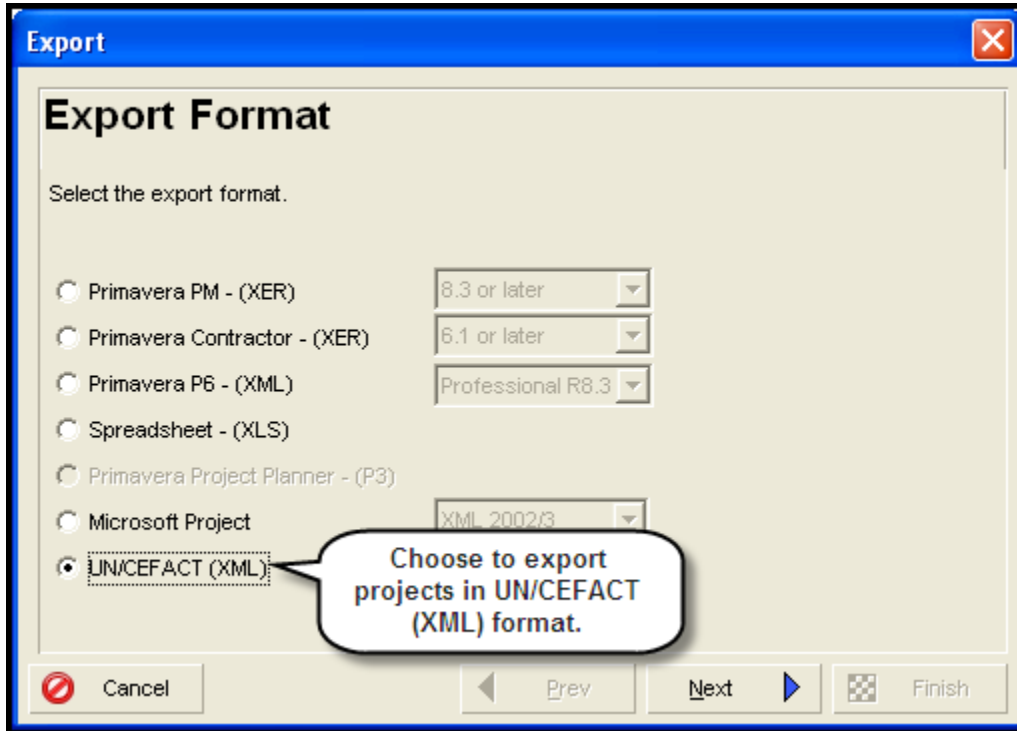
Export

Export Format

Select the export format.

Primavera PM - (XER) 8.3 or later

Primavera Contractor - (XER) 6.1 or later

Primavera P6 - (XML) Professional R8.3

Spreadsheet - (XLS)

Primavera Project Planner - (P3)

Microsoft Project XML 2002/3

UN/CEFACT (XML)

Choose to export projects in UN/CEFACT (XML) format.

Cancel

Prev

Next

Finish